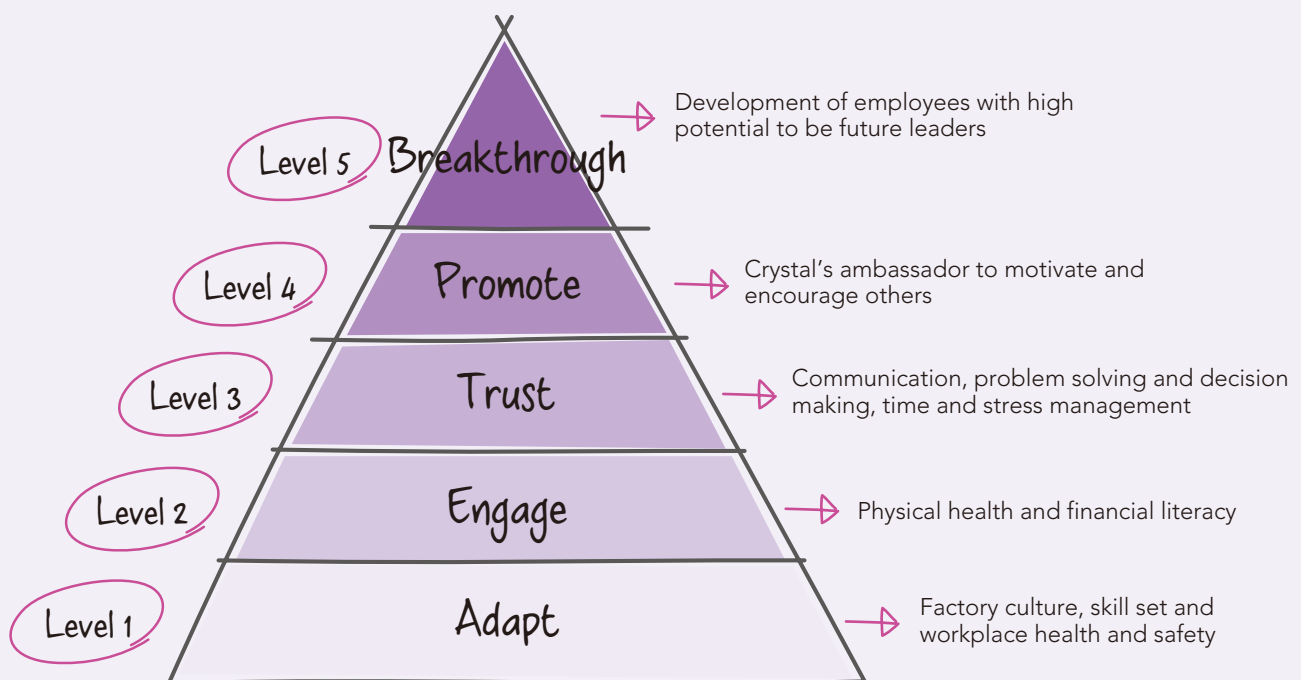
Level 5 Breakthrough

Development of employees with high potential to be future leaders

Level 4 Promote

Crystal's ambassador to motivate and encourage others

Level 3 Trust

Communication, problem solving and decision making, time and stress management

Level 2 Engage

Physical health and financial literacy

Level 1 Adapt

Factory culture, skill set and workplace health and safety